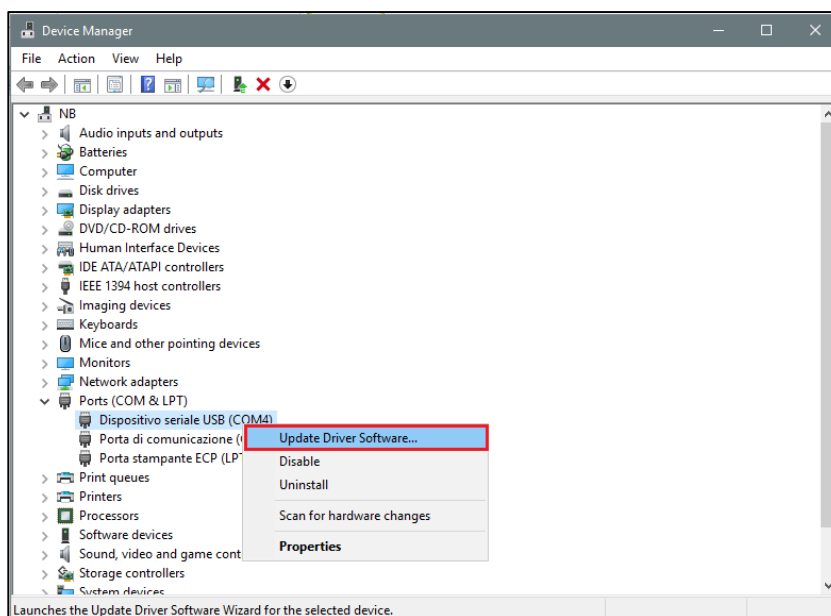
Device Manager

File Action View Help

NB
Audio inputs and outputs
Batteries
Computer
Disk drives
Display adapters
DVD/CD-ROM drives
Human Interface Devices
IDE ATA/ATAPI controllers
IEEE 1394 host controllers
Imaging devices
Keyboards
Mice and other pointing devices
Monitors
Network adapters
Ports (COM & LPT)
Dispositivo seriale USB (COM4)
Porta di comunicazione ([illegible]
Porta stampante ECP (LPT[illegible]
Print queues
Printers
Processors
Software devices
Sound, video and game cont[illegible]
Storage controllers
System devices

Update Driver Software...
Disable
Uninstall
Scan for hardware changes
Properties

Launches the Update Driver Software Wizard for the selected device.